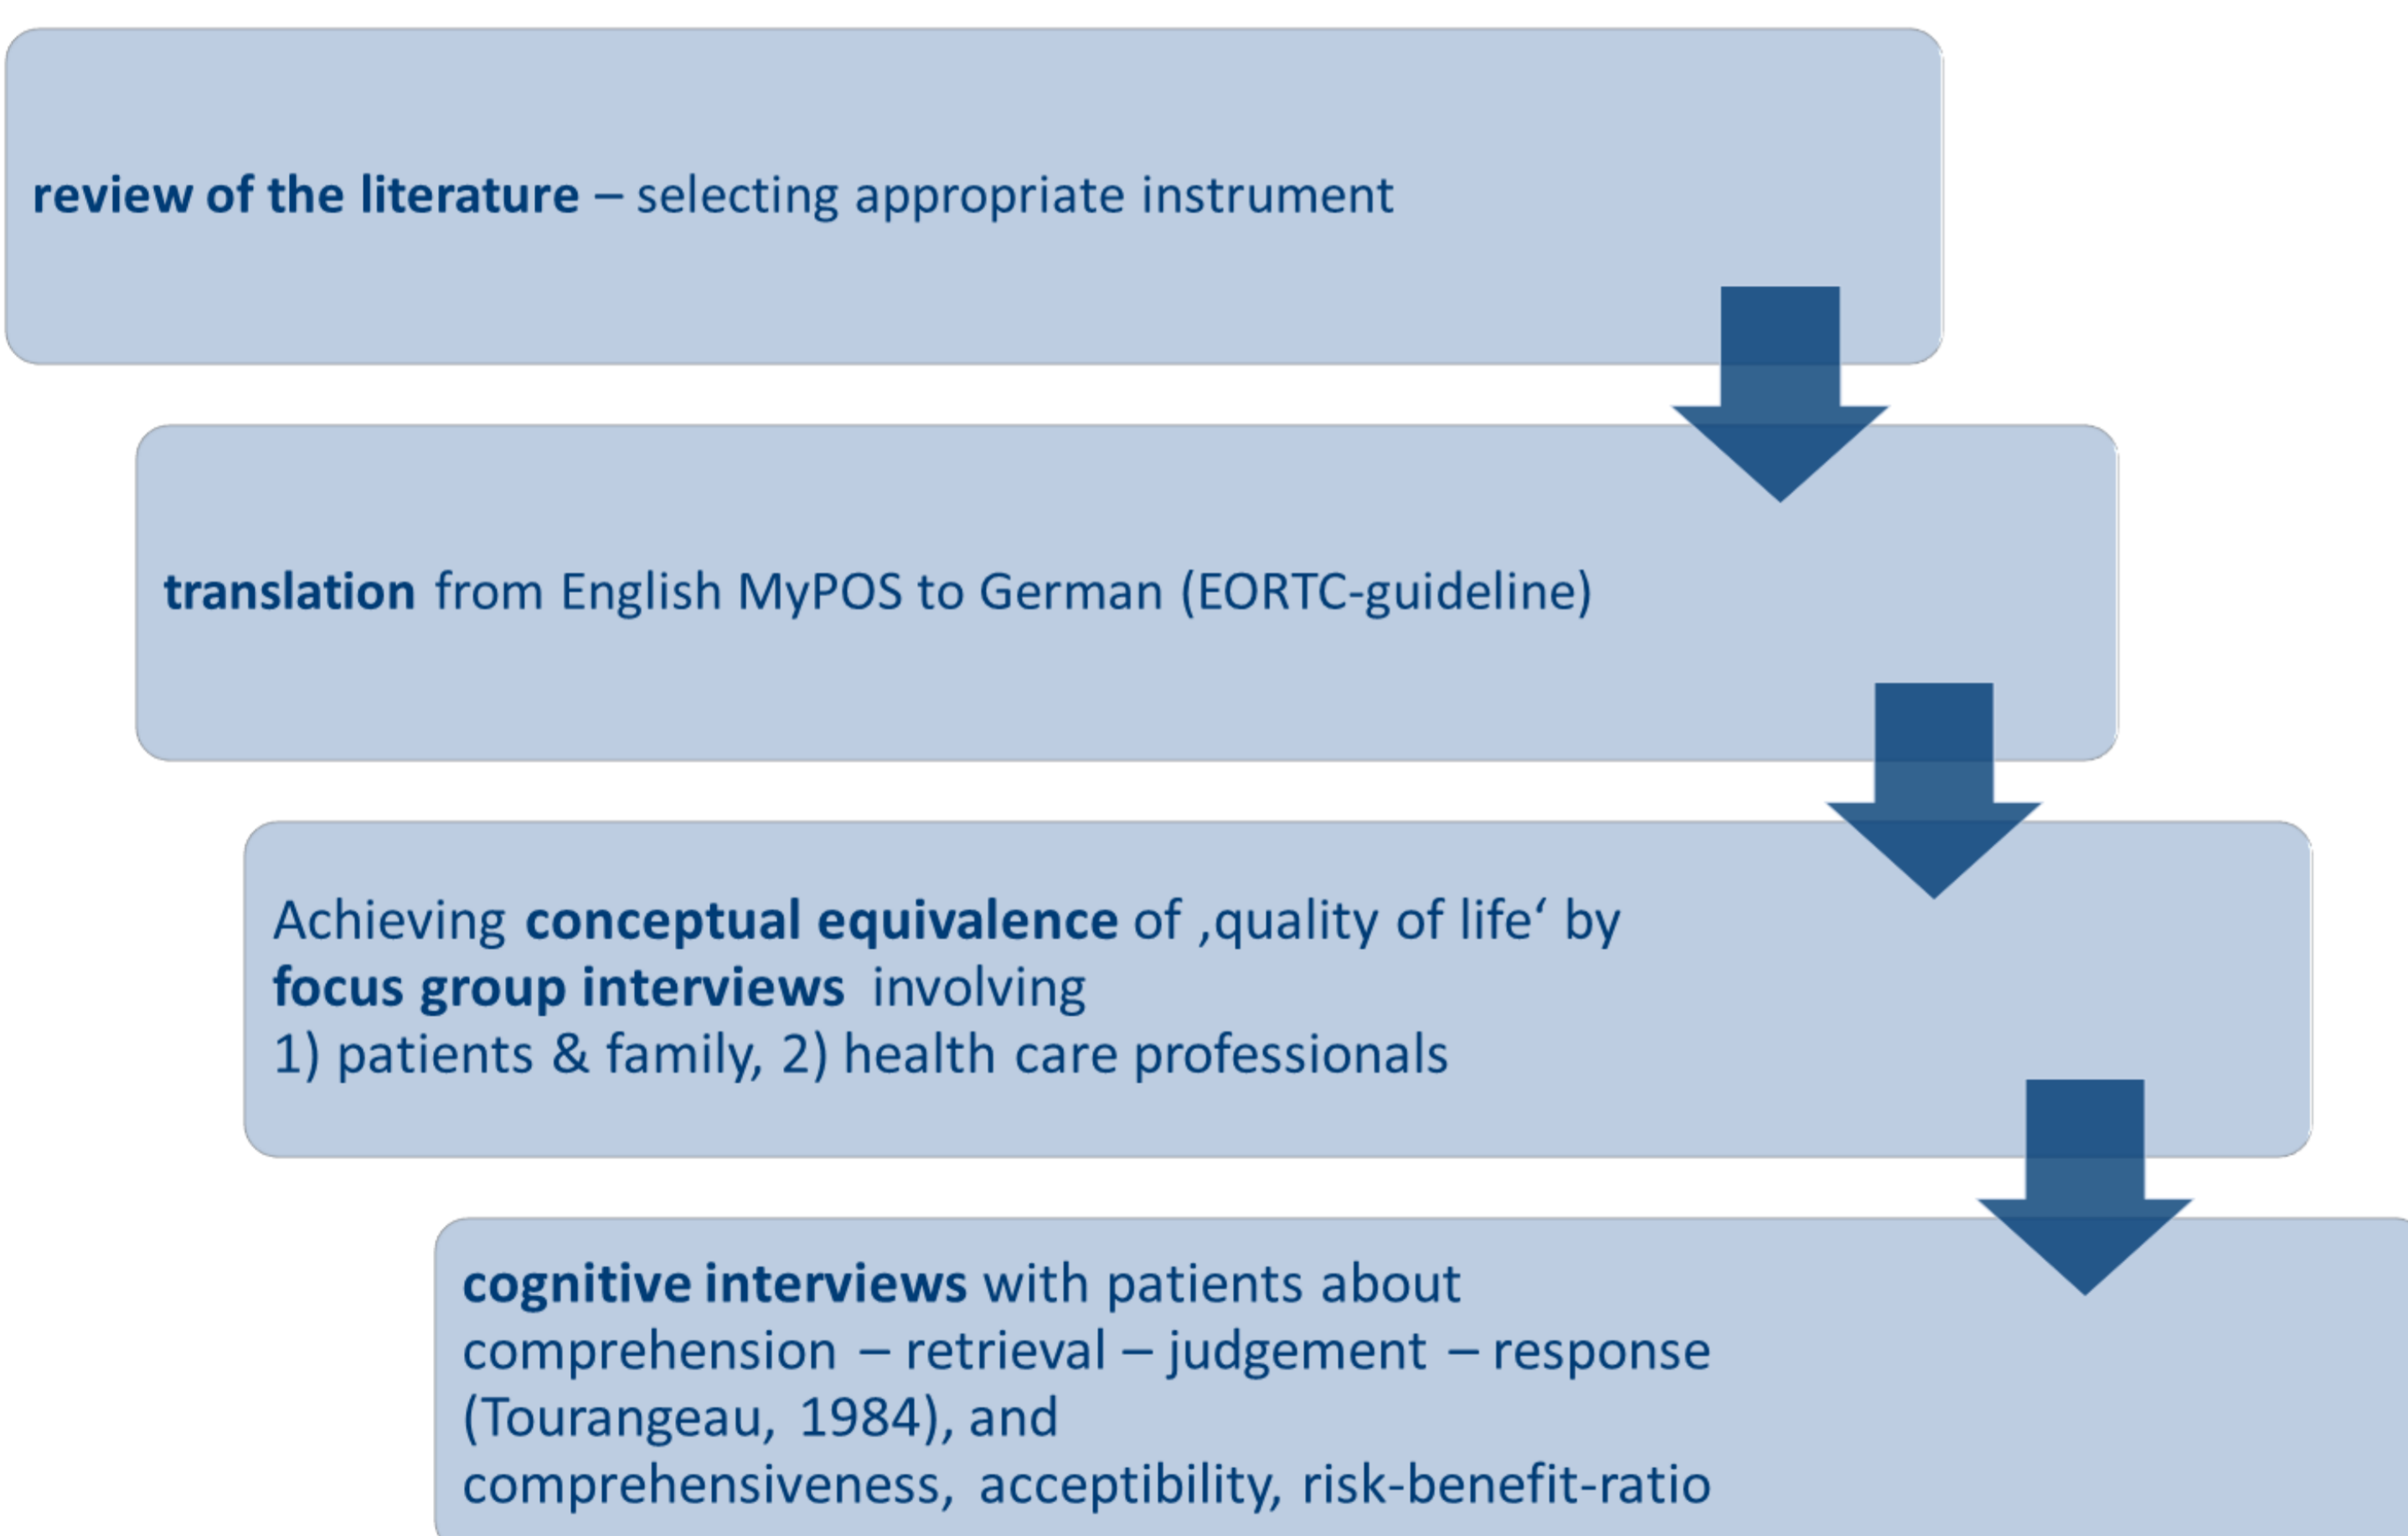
review of the literature – selecting appropriate instrument

translation from English MyPOS to German (EORTC-guideline)

Achieving conceptual equivalence of ‚quality of life‘ by focus group interviews involving
1) patients & family, 2) health care professionals

cognitive interviews with patients about
comprehension – retrieval – judgement – response (Tourangeau, 1984), and
comprehensiveness, acceptibility, risk-benefit-ratio